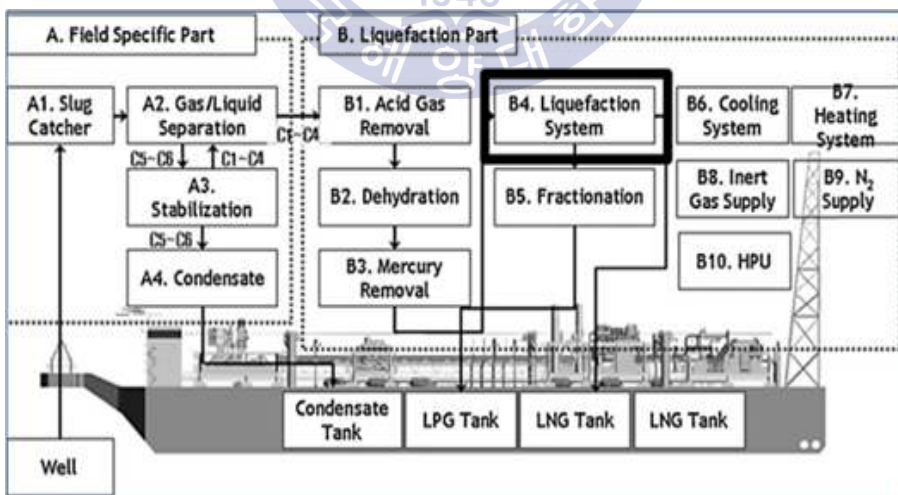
A. Field Specific Part

B. Liquefaction Part

A1. Slug Catcher

A2. Gas/Liquid Separation

C1~C4

C5~C6

C1~C4

A3. Stabilization

C5~C6

A4. Condensate

B1. Acid Gas Removal

B2. Dehydration

B3. Mercury Removal

B4. Liquefaction System

B5. Fractionation

B6. Cooling System

B7. Heating System

B8. Inert Gas Supply

B9. $N_2$ Supply

B10. HPU

Condensate Tank

LPG Tank

LNG Tank

LNG Tank

Well